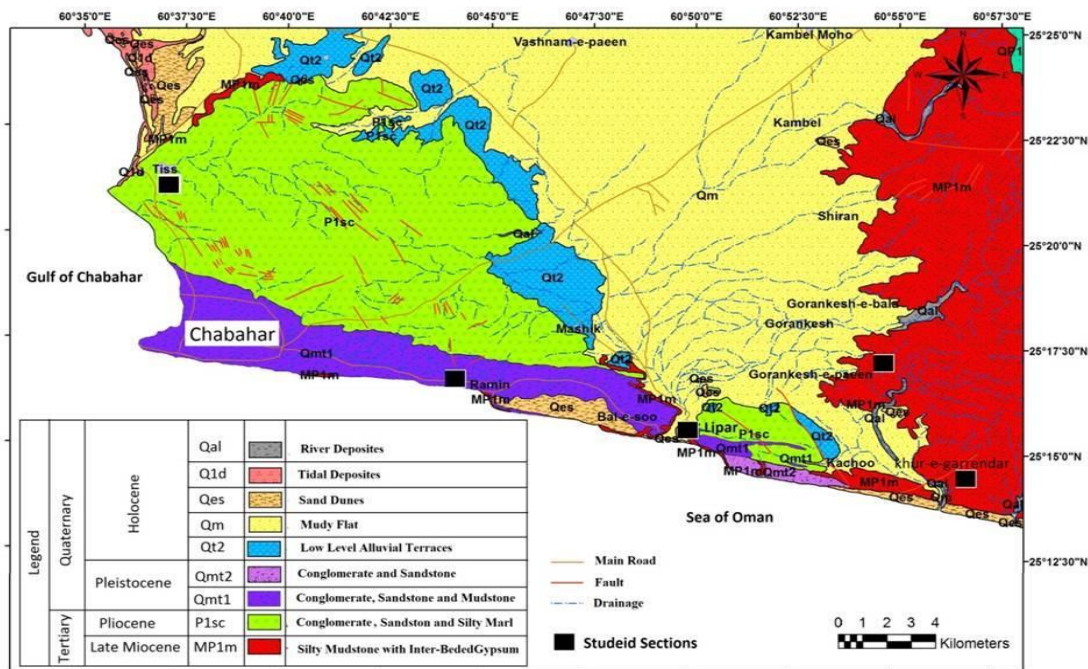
60°35'0"E 60°37'30"E 60°40'0"E 60°42'30"E 60°45'0"E 60°47'30"E 60°50'0"E 60°52'30"E 60°55'0"E 60°57'30"E

25°25'0"N
25°22'30"N
25°20'0"N
25°17'30"N
25°15'0"N
25°12'30"N

Vashnam-e-paeen
Kambel Moho
Kambel
Shiran
Gorankesh-e-bala
Gorankesh
Gorankesh-e-paeen
Tiss
Gulf of Chabahar
Chabahar
Mashik
Ramin
Bal-e-soo
Lipar
Kachoo
khur-e-gavrendar
Sea of Oman

Qes Q1d Qes MP1m Q1d Qt2 Qes P1sc Qt2 Qt2 P1sc P1sc Qt2 Qm Qal Qt2 MP1m Qal Qes MP1m Qal Qmt1 MP1m Qt2 MP1m Qes Qes Qes Qt2 Qt2 Qes MP1m P1sc Qmt1 Qt2 MP1m Qmt2 Qmt1 MP1m Qes Qal Qes Qes Qal QP1

| Legend | Quaternary | Holocene | Qal | River Deposites |
|---|---|---|---|---|
| | | | Q1d | Tidal Deposites |
| | | | Qes | Sand Dunes |
| | | | Qm | Mudy Flat |
| | | | Qt2 | Low Level Alluvial Terraces |
| | | Pleistocene | Qmt2 | Conglomerate and Sandstone |
| | | | Qmt1 | Conglomerate, Sandstone and Mudstone |
| | Tertiary | Pliocene | P1sc | Conglomerate , Sandstone and Silty Marl |
| | | Late Miocene | MP1m | Silty Mudstone with Inter-BededGypsum |

Main Road
Fault
Drainage
Studeid Sections

0 1 2 3 4
Kilometers